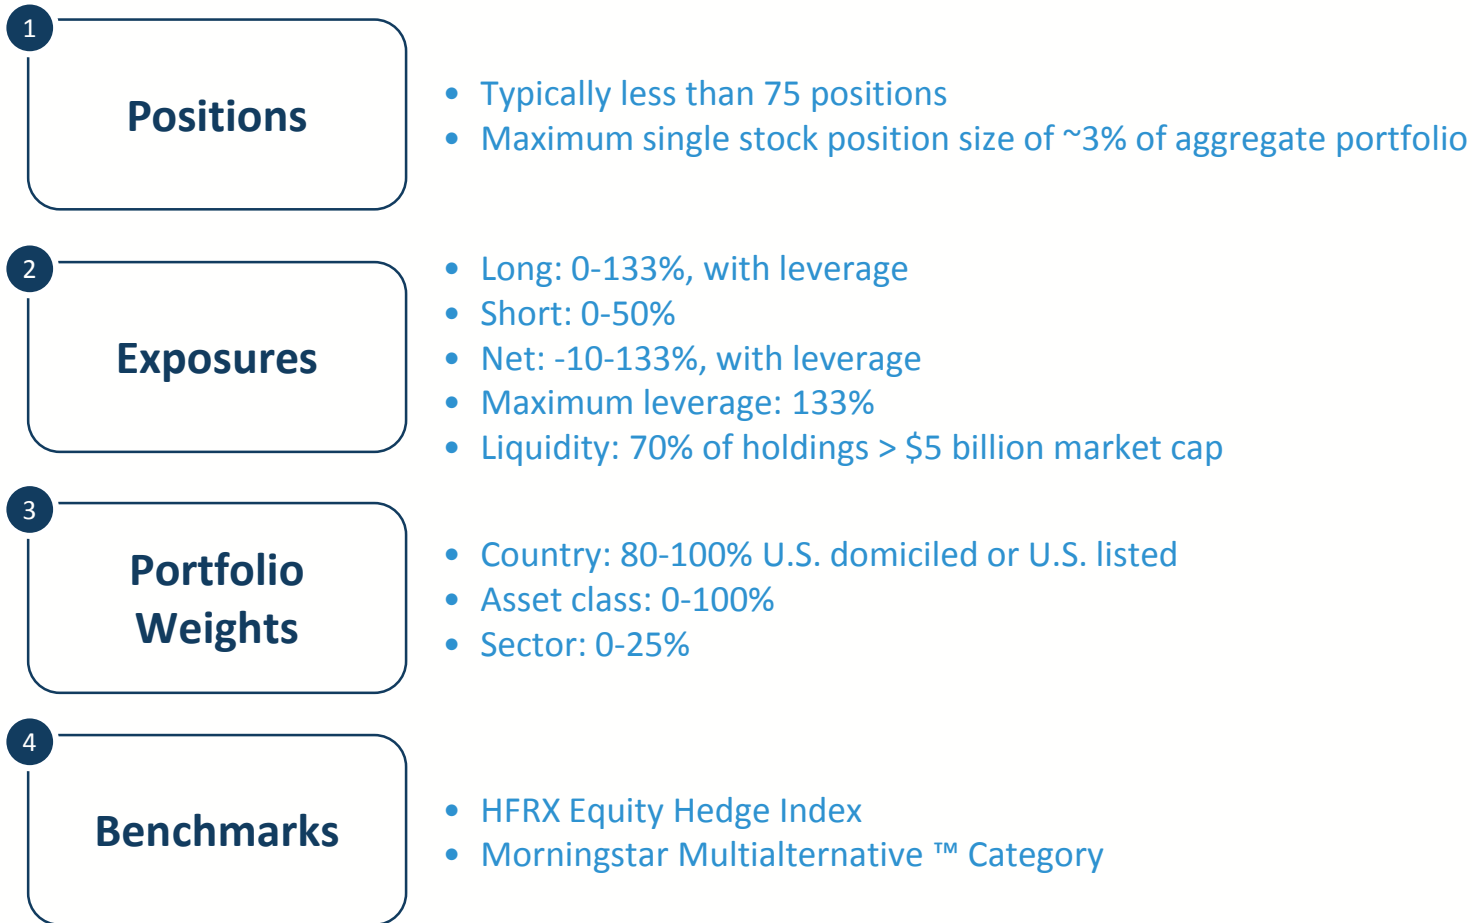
1

Positions

- Typically less than 75 positions
- Maximum single stock position size of ~3% of aggregate portfolio

2

Exposures

- Long: 0-133%, with leverage
- Short: 0-50%
- Net: -10-133%, with leverage
- Maximum leverage: 133%
- Liquidity: 70% of holdings > $5 billion market cap

3

Portfolio Weights

- Country: 80-100% U.S. domiciled or U.S. listed
- Asset class: 0-100%
- Sector: 0-25%

4

Benchmarks

- HFRX Equity Hedge Index
- Morningstar Multialternative ™ Category